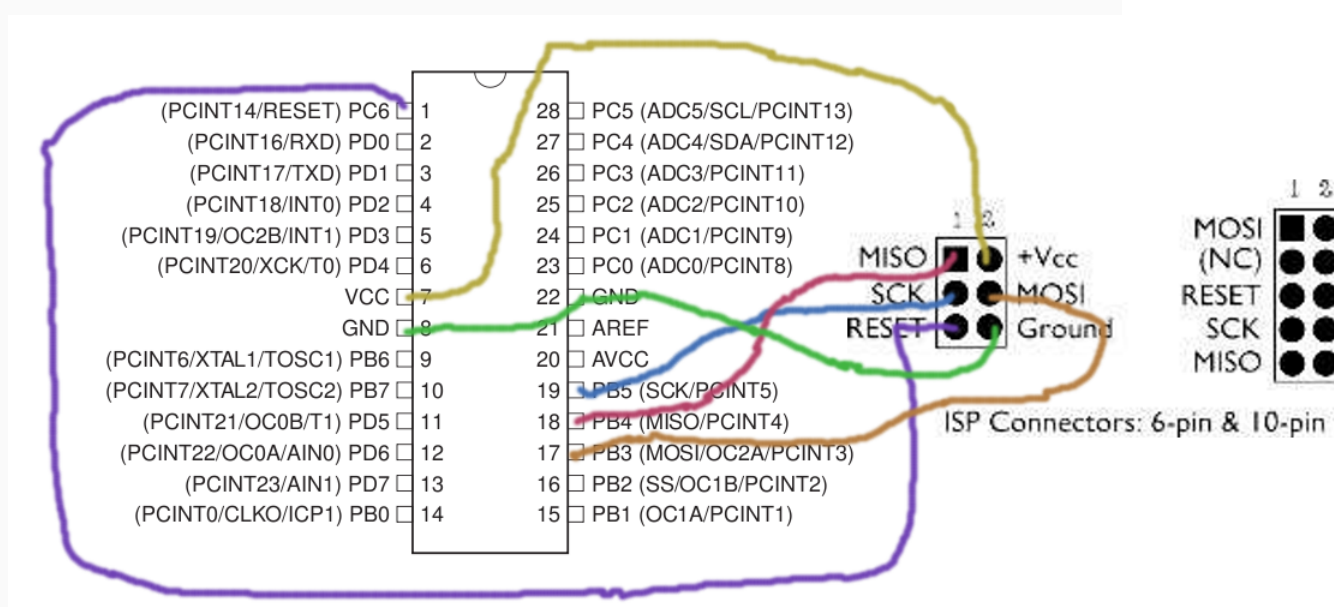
(PCINT14/RESET) PC6 1
(PCINT16/RXD) PD0 2
(PCINT17/TXD) PD1 3
(PCINT18/INT0) PD2 4
(PCINT19/OC2B/INT1) PD3 5
(PCINT20/XCK/T0) PD4 6
VCC 7
GND 8
(PCINT6/XTAL1/TOSC1) PB6 9
(PCINT7/XTAL2/TOSC2) PB7 10
(PCINT21/OC0B/T1) PD5 11
(PCINT22/OC0A/AIN0) PD6 12
(PCINT23/AIN1) PD7 13
(PCINT0/CLKO/ICP1) PB0 14

28 PC5 (ADC5/SCL/PCINT13)
27 PC4 (ADC4/SDA/PCINT12)
26 PC3 (ADC3/PCINT11)
25 PC2 (ADC2/PCINT10)
24 PC1 (ADC1/PCINT9)
23 PC0 (ADC0/PCINT8)
22 GND
21 AREF
20 AVCC
19 PB5 (SCK/PCINT5)
18 PB4 (MISO/PCINT4)
17 PB3 (MOSI/OC2A/PCINT3)
16 PB2 (SS/OC1B/PCINT2)
15 PB1 (OC1A/PCINT1)

1 2
MISO +Vcc
SCK MOSI
RESET Ground

1 2
MOSI
(NC)
RESET
SCK
MISO

ISP Connectors: 6-pin & 10-pin